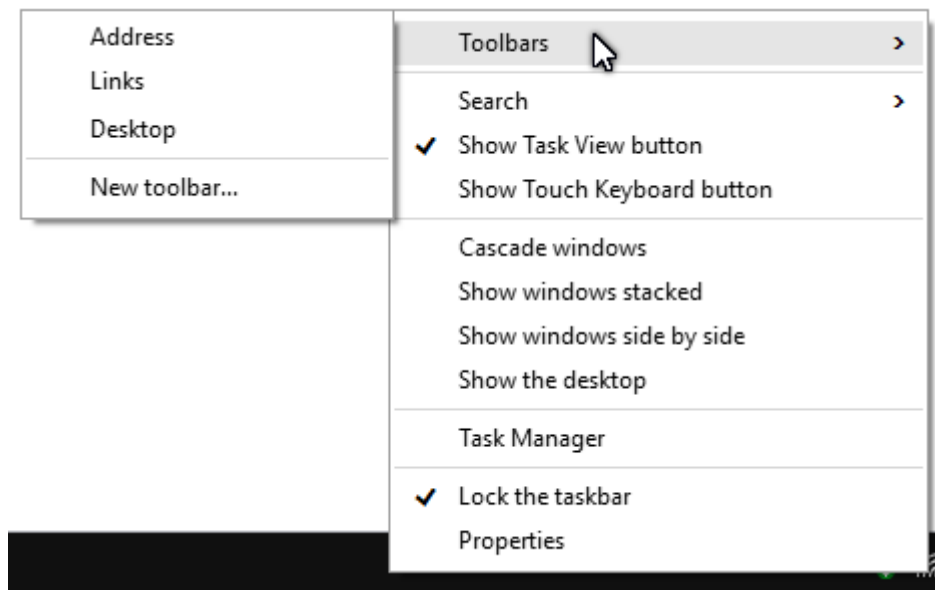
Address
Links
Desktop
New toolbar...

Toolbars >
Search >
✔ Show Task View button
Show Touch Keyboard button
Cascade windows
Show windows stacked
Show windows side by side
Show the desktop
Task Manager
✔ Lock the taskbar
Properties